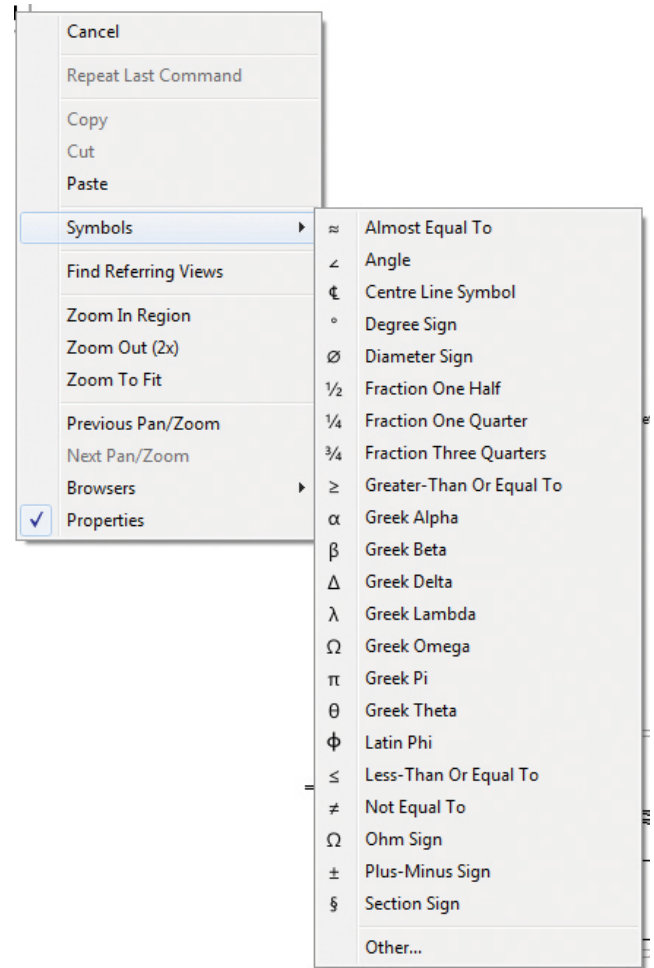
Cancel

Repeat Last Command

Copy
Cut
Paste

Symbols

Find Referring Views

Zoom In Region
Zoom Out (2x)
Zoom To Fit

Previous Pan/Zoom
Next Pan/Zoom
Browsers
✓ Properties

$\approx$ Almost Equal To
$\angle$ Angle
℄ Centre Line Symbol
° Degree Sign
Ø Diameter Sign
½ Fraction One Half
¼ Fraction One Quarter
¾ Fraction Three Quarters
$\geq$ Greater-Than Or Equal To
$\alpha$ Greek Alpha
$\beta$ Greek Beta
$\Delta$ Greek Delta
$\lambda$ Greek Lambda
$\Omega$ Greek Omega
$\pi$ Greek Pi
$\theta$ Greek Theta
$\phi$ Latin Phi
$\leq$ Less-Than Or Equal To
$\neq$ Not Equal To
$\Omega$ Ohm Sign
$\pm$ Plus-Minus Sign
§ Section Sign

Other...